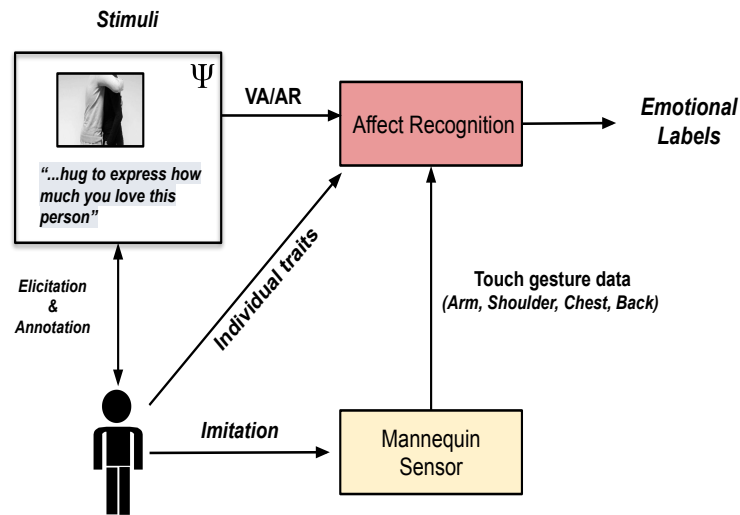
Stimuli

$\Psi$

"...hug to express how much you love this person"

VA/AR

Affect Recognition

Emotional Labels

Elicitation & Annotation

Individual traits

Touch gesture data
(Arm, Shoulder, Chest, Back)

Imitation

Mannequin Sensor